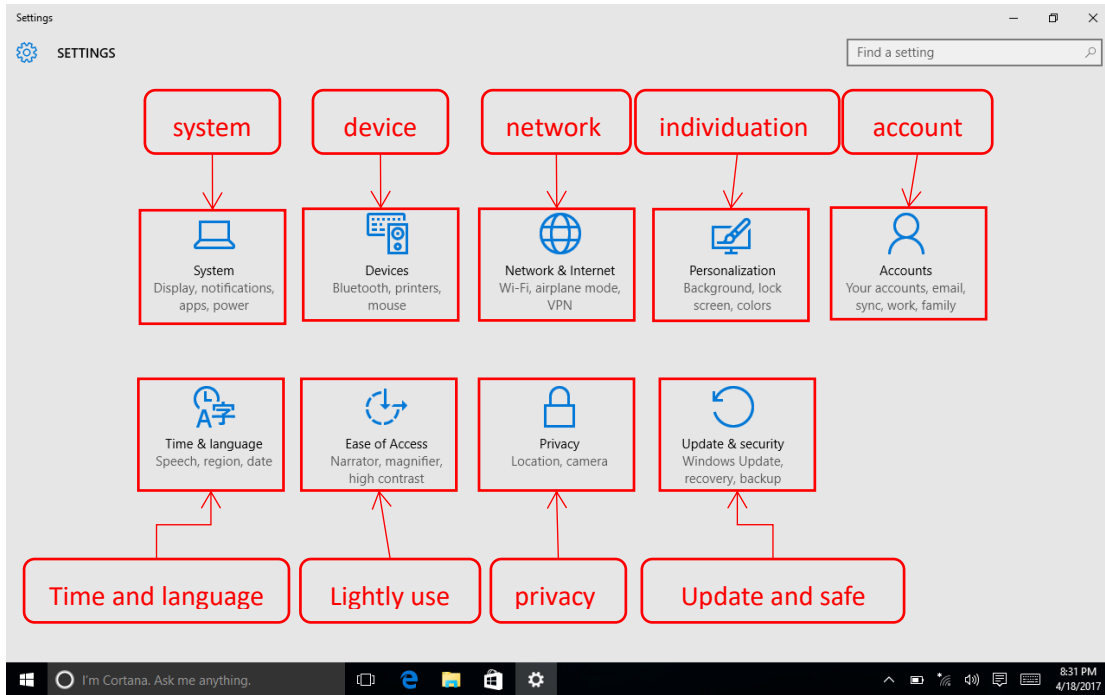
Settings

SETTINGS

Find a setting

system

device

network

individuation

account

System
Display, notifications, apps, power

Devices
Bluetooth, printers, mouse

Network & Internet
Wi-Fi, airplane mode, VPN

Personalization
Background, lock screen, colors

Accounts
Your accounts, email, sync, work, family

Time & language
Speech, region, date

Ease of Access
Narrator, magnifier, high contrast

Privacy
Location, camera

Update & security
Windows Update, recovery, backup

Time and language

Lightly use

privacy

Update and safe

I'm Cortana. Ask me anything.

8:31 PM
4/18/2017